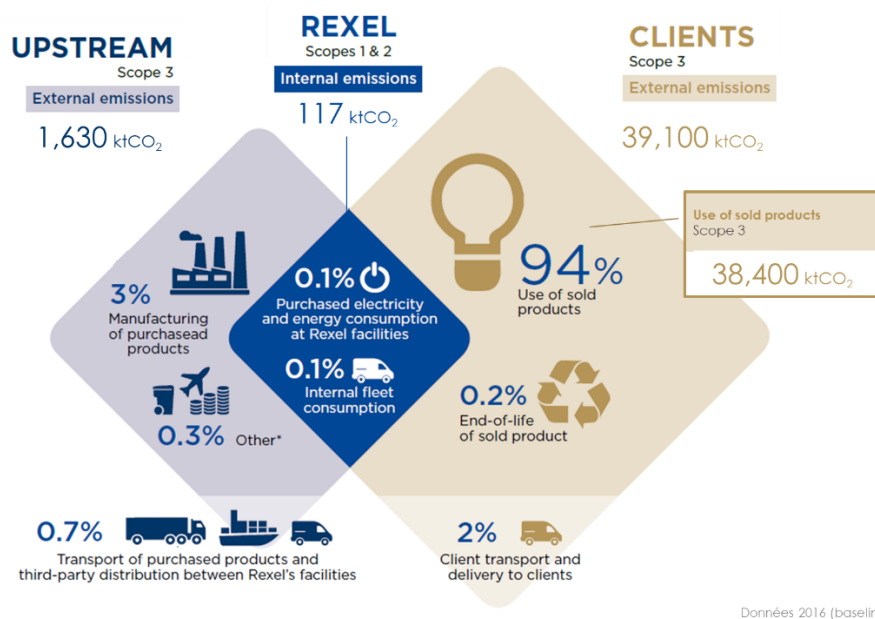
UPSTREAM
Scope 3
External emissions
1,630 ktCO$_2$

REXEL
Scopes 1 & 2
Internal emissions
117 ktCO$_2$

CLIENTS
Scope 3
External emissions
39,100 ktCO$_2$

Use of sold products
Scope 3
38,400 ktCO$_2$

3%
Manufacturing of purchasead products

0.3% Other*

0.1%
Purchased electricity and energy consumption at Rexel facilities

0.1%
Internal fleet consumption

94%
Use of sold products

0.2%
End-of-life of sold product

0.7%
Transport of purchased products and third-party distribution between Rexel's facilities

2%
Client transport and delivery to clients

Données 2016 (baselir